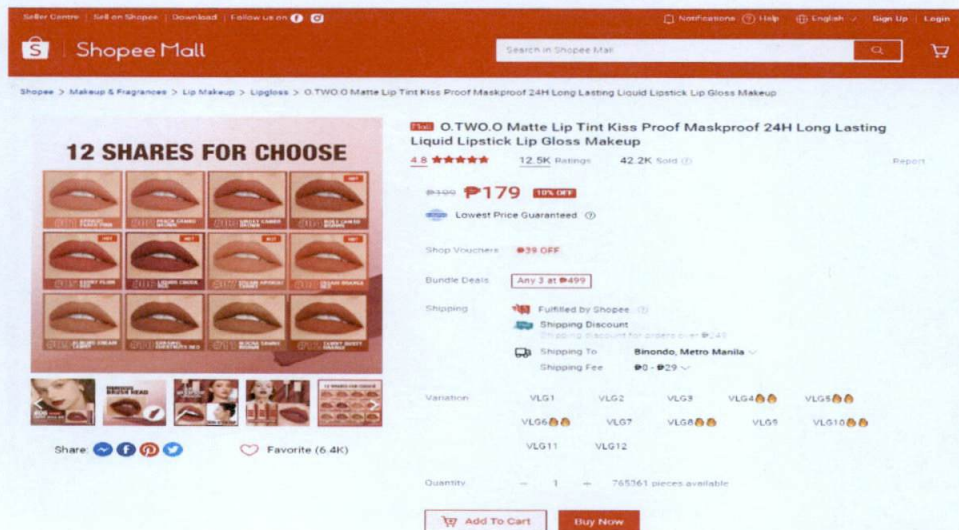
Seller Centre | Sell on Shopee | Download | Follow us on

Notifications Help English Sign Up | Login

Shopee Mall

Search in Shopee Mall

Shopee > Makeup & Fragrances > Lip Makeup > Lipgloss > O.TWO.O Matte Lip Tint Kiss Proof Maskproof 24H Long Lasting Liquid Lipstick Lip Gloss Makeup

12 SHARES FOR CHOOSE

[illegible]

Share:

Favorite (6.4K)

O.TWO.O Matte Lip Tint Kiss Proof Maskproof 24H Long Lasting Liquid Lipstick Lip Gloss Makeup

4.8 12.5K Ratings 42.2K Sold

Report

₱199 ₱179 10% OFF

Lowest Price Guaranteed

Shop Vouchers ₱39 OFF

Bundle Deals Any 3 at ₱499

Shipping Fulfilled by Shopee

Shipping Discount

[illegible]

Shipping To Binondo, Metro Manila

Shipping Fee ₱0 - ₱29

Variation VLG1 VLG2 VLG3 VLG4 VLG5 VLG6 VLG7 VLG8 VLG9 VLG10 VLG11 VLG12

Quantity − 1 + 765361 pieces available

Add To Cart Buy Now